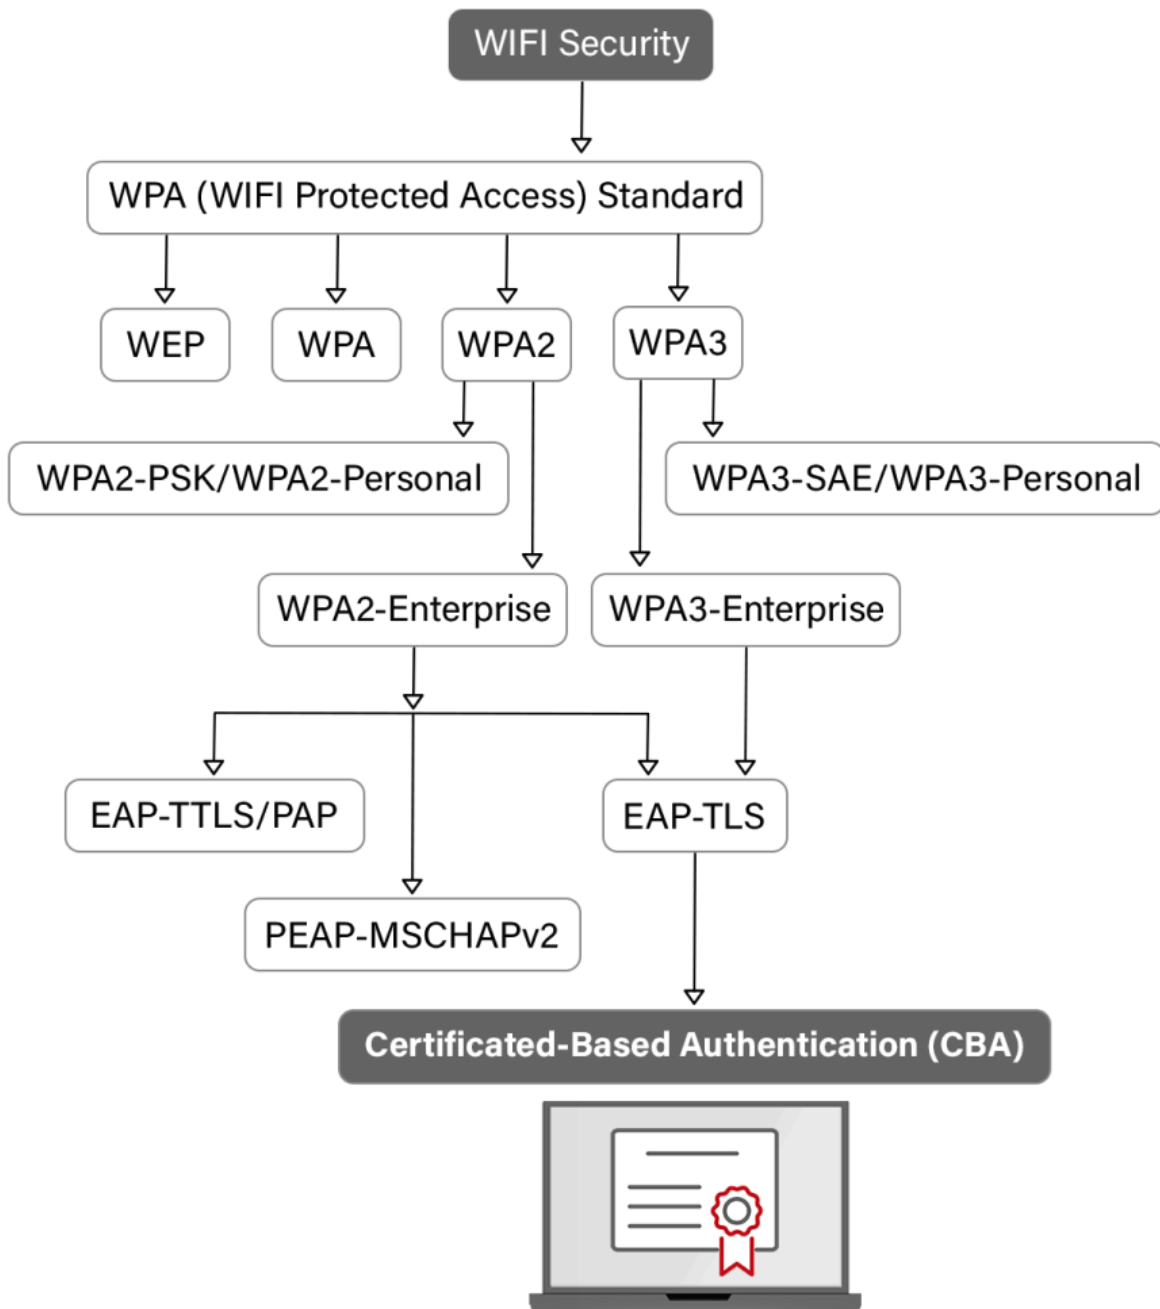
WIFI Security

WPA (WIFI Protected Access) Standard

WEP

WPA

WPA2

WPA3

WPA2-PSK/WPA2-Personal

WPA3-SAE/WPA3-Personal

WPA2-Enterprise

WPA3-Enterprise

EAP-TTLS/PAP

EAP-TLS

PEAP-MSCHAPv2

Certificated-Based Authentication (CBA)